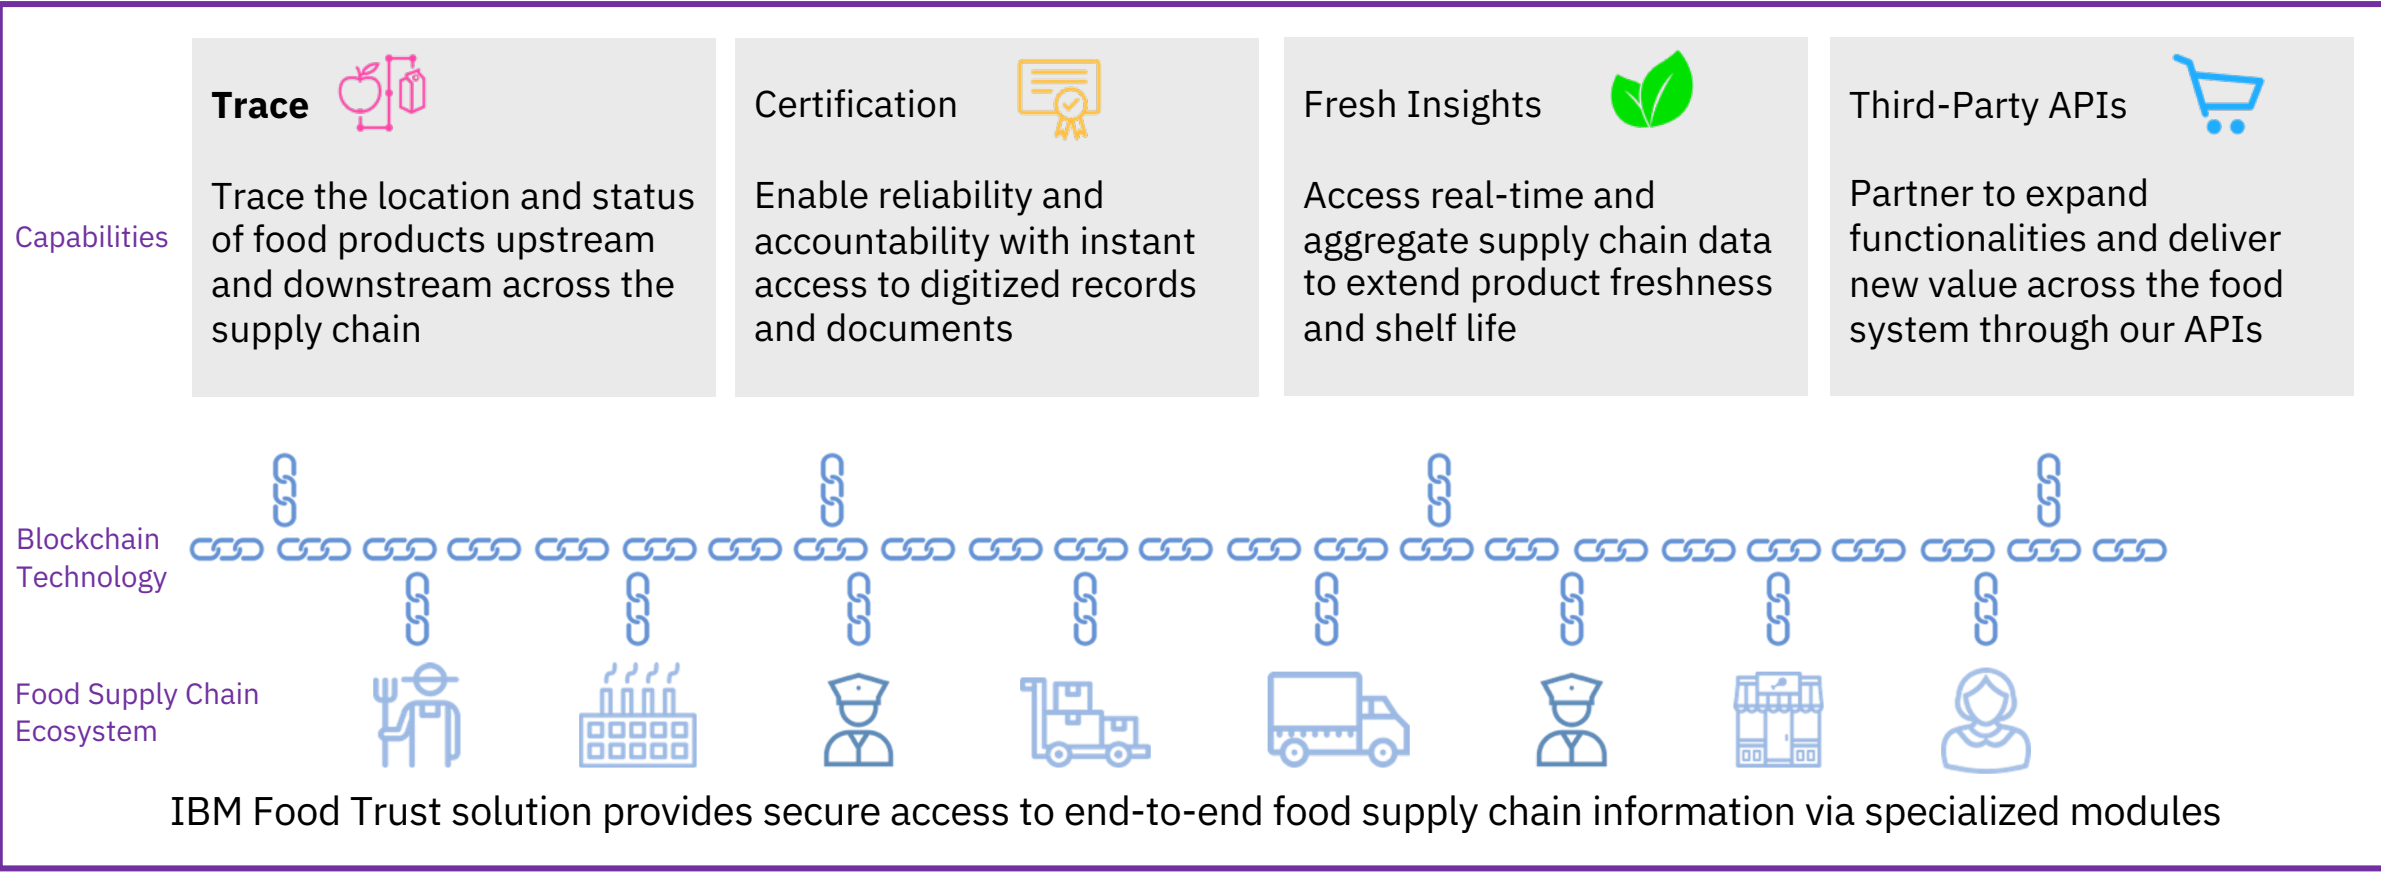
Capabilities

Trace

Trace the location and status of food products upstream and downstream across the supply chain

Certification

Enable reliability and accountability with instant access to digitized records and documents

Fresh Insights

Access real-time and aggregate supply chain data to extend product freshness and shelf life

Third-Party APIs

Partner to expand functionalities and deliver new value across the food system through our APIs

Blockchain Technology

Food Supply Chain Ecosystem

IBM Food Trust solution provides secure access to end-to-end food supply chain information via specialized modules